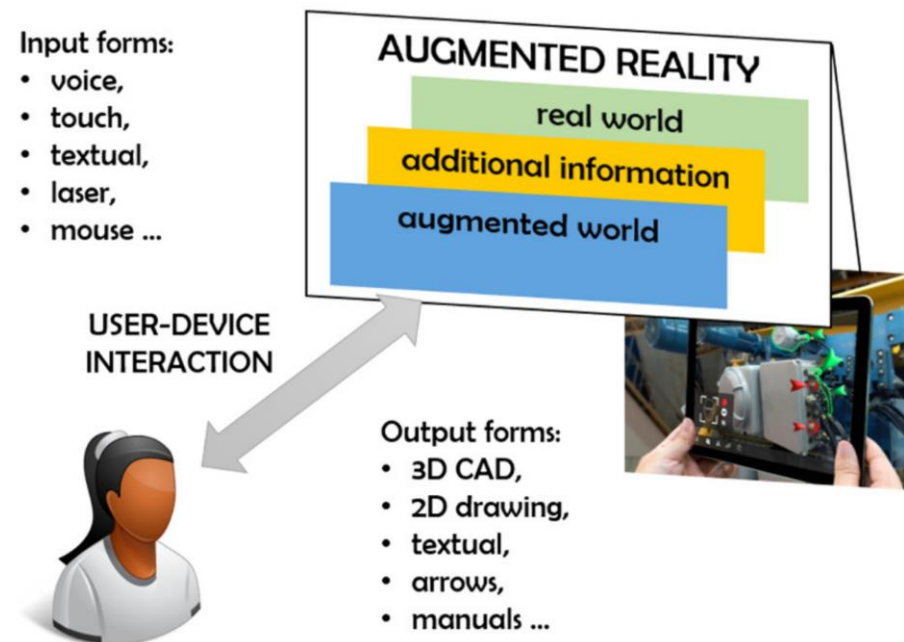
Input forms:
• voice,
• touch,
• textual,
• laser,
• mouse ...

AUGMENTED REALITY
real world
additional information
augmented world

USER-DEVICE INTERACTION

Output forms:
• 3D CAD,
• 2D drawing,
• textual,
• arrows,
• manuals ...